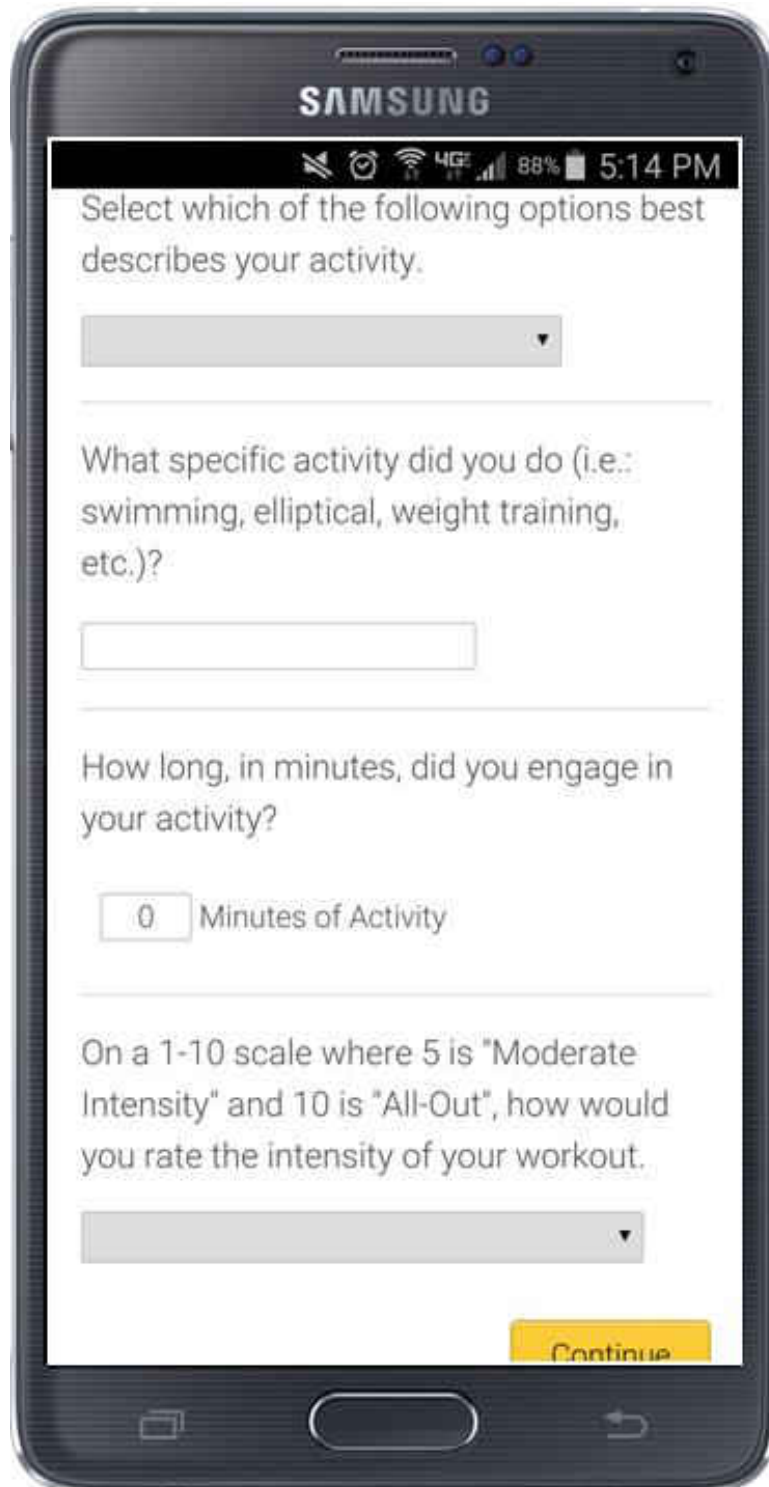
SAMSUNG

4G 88% 5:14 PM

Select which of the following options best describes your activity.

What specific activity did you do (i.e.: swimming, elliptical, weight training, etc.)?

How long, in minutes, did you engage in your activity?

0 Minutes of Activity

On a 1-10 scale where 5 is "Moderate Intensity" and 10 is "All-Out", how would you rate the intensity of your workout.

Continue